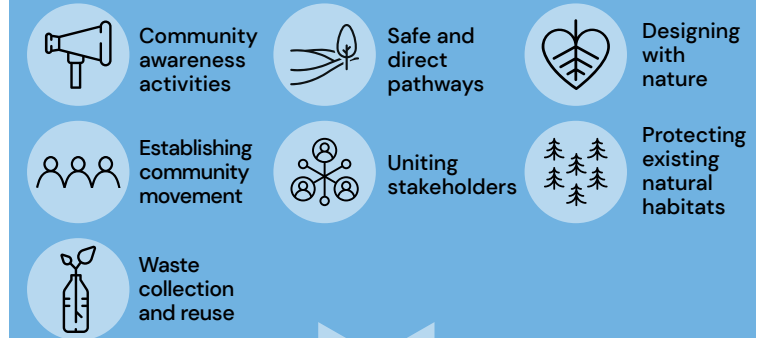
Community awareness activities

Safe and direct pathways

Designing with nature

Establishing community movement

Uniting stakeholders

Protecting existing natural habitats

Waste collection and reuse